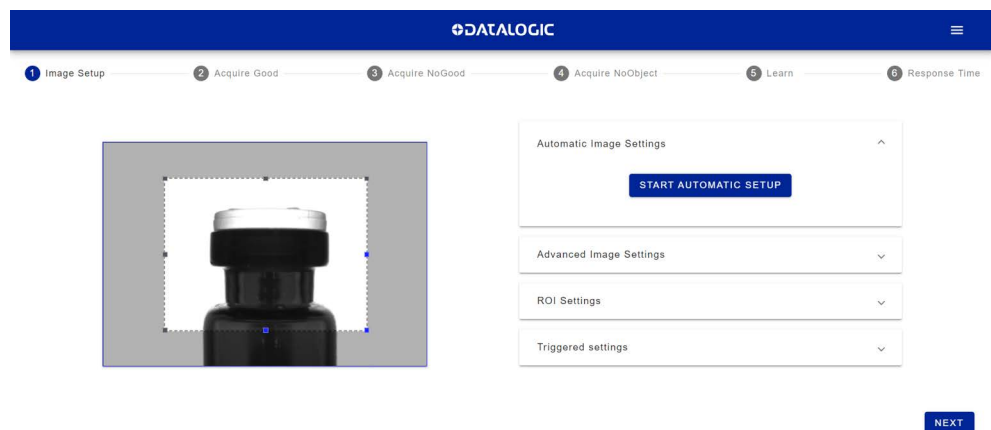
DATALOGIC

1 Image Setup
2 Acquire Good
3 Acquire NoGood
4 Acquire NoObject
5 Learn
6 Response Time

Automatic Image Settings

START AUTOMATIC SETUP

Advanced Image Settings

ROI Settings

Triggered settings

NEXT